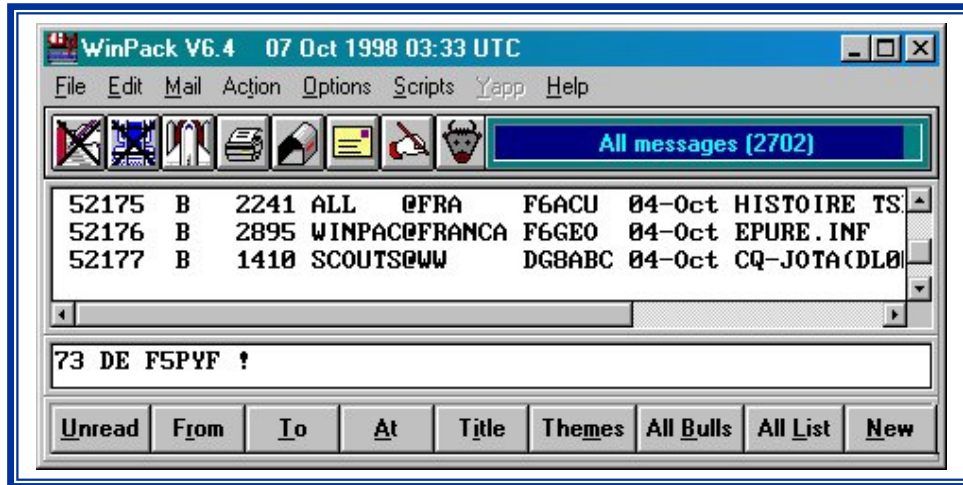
WinPack V6.4 07 Oct 1998 03:33 UTC

File Edit Mail Action Options Scripts Yapp Help

All messages (2702)

| 52175 | B | 2241 | ALL | @FRA | F6ACU | 04-Oct | HISTOIRE TS |
|---|---|---|---|---|---|---|---|
| 52176 | B | 2895 | WINPAC@FRANCA | | F6GEO | 04-Oct | EPURE.INF |
| 52177 | B | 1410 | SCOUTS@WW | | DG8ABC | 04-Oct | CQ-JOTA(DL0 |

73 DE F5PYF !

Unread From To At Title Themes All Bulls All List New